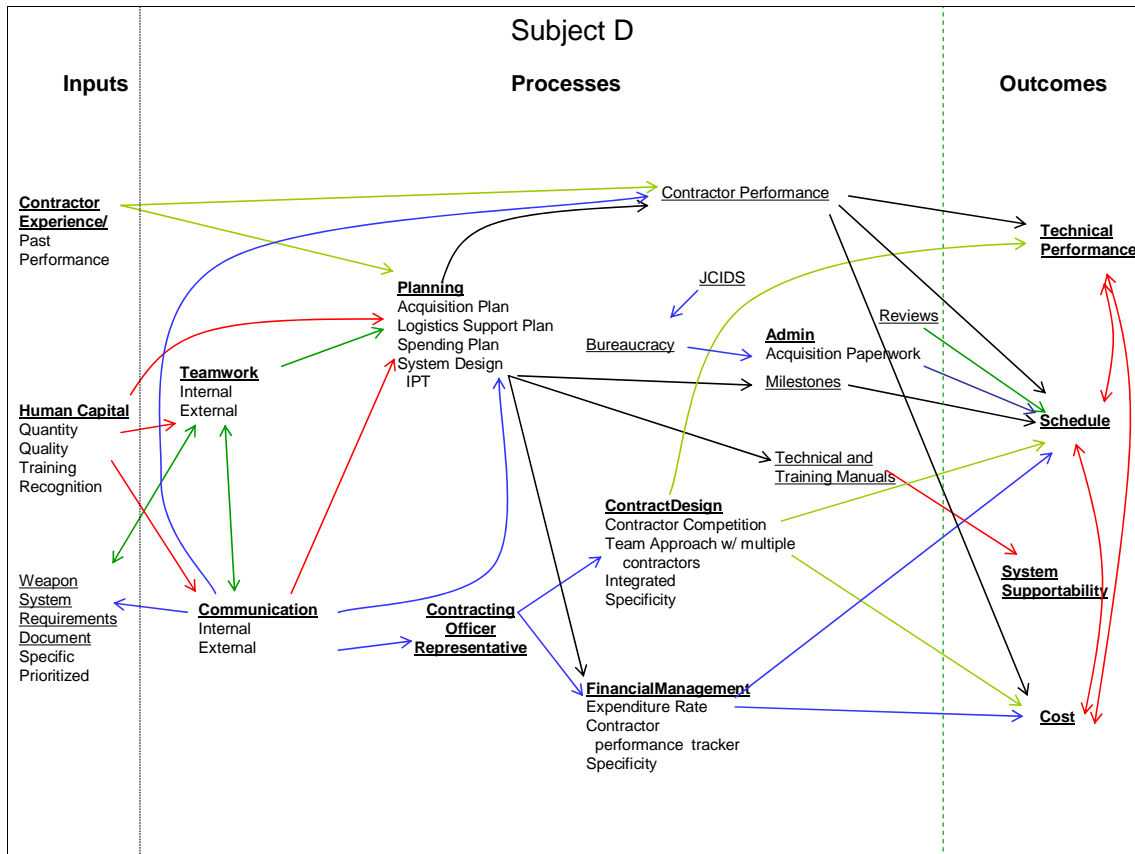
Subject D

Inputs

Processes

Outcomes

Contractor Experience/ Past Performance

Contractor Performance

Technical Performance

Planning
Acquisition Plan
Logistics Support Plan
Spending Plan
System Design
IPT

JCIDS

Reviews

Bureaucracy

Admin
Acquisition Paperwork

Teamwork
Internal
External

Milestones

Human Capital
Quantity
Quality
Training
Recognition

Schedule

Technical and Training Manuals

ContractDesign
Contractor Competition
Team Approach w/ multiple contractors
Integrated
Specificity

Weapon System Requirements Document
Specific
Prioritized

Communication
Internal
External

Contracting Officer Representative

System Supportability

FinancialManagement
Expenditure Rate
Contractor performance tracker
Specificity

Cost